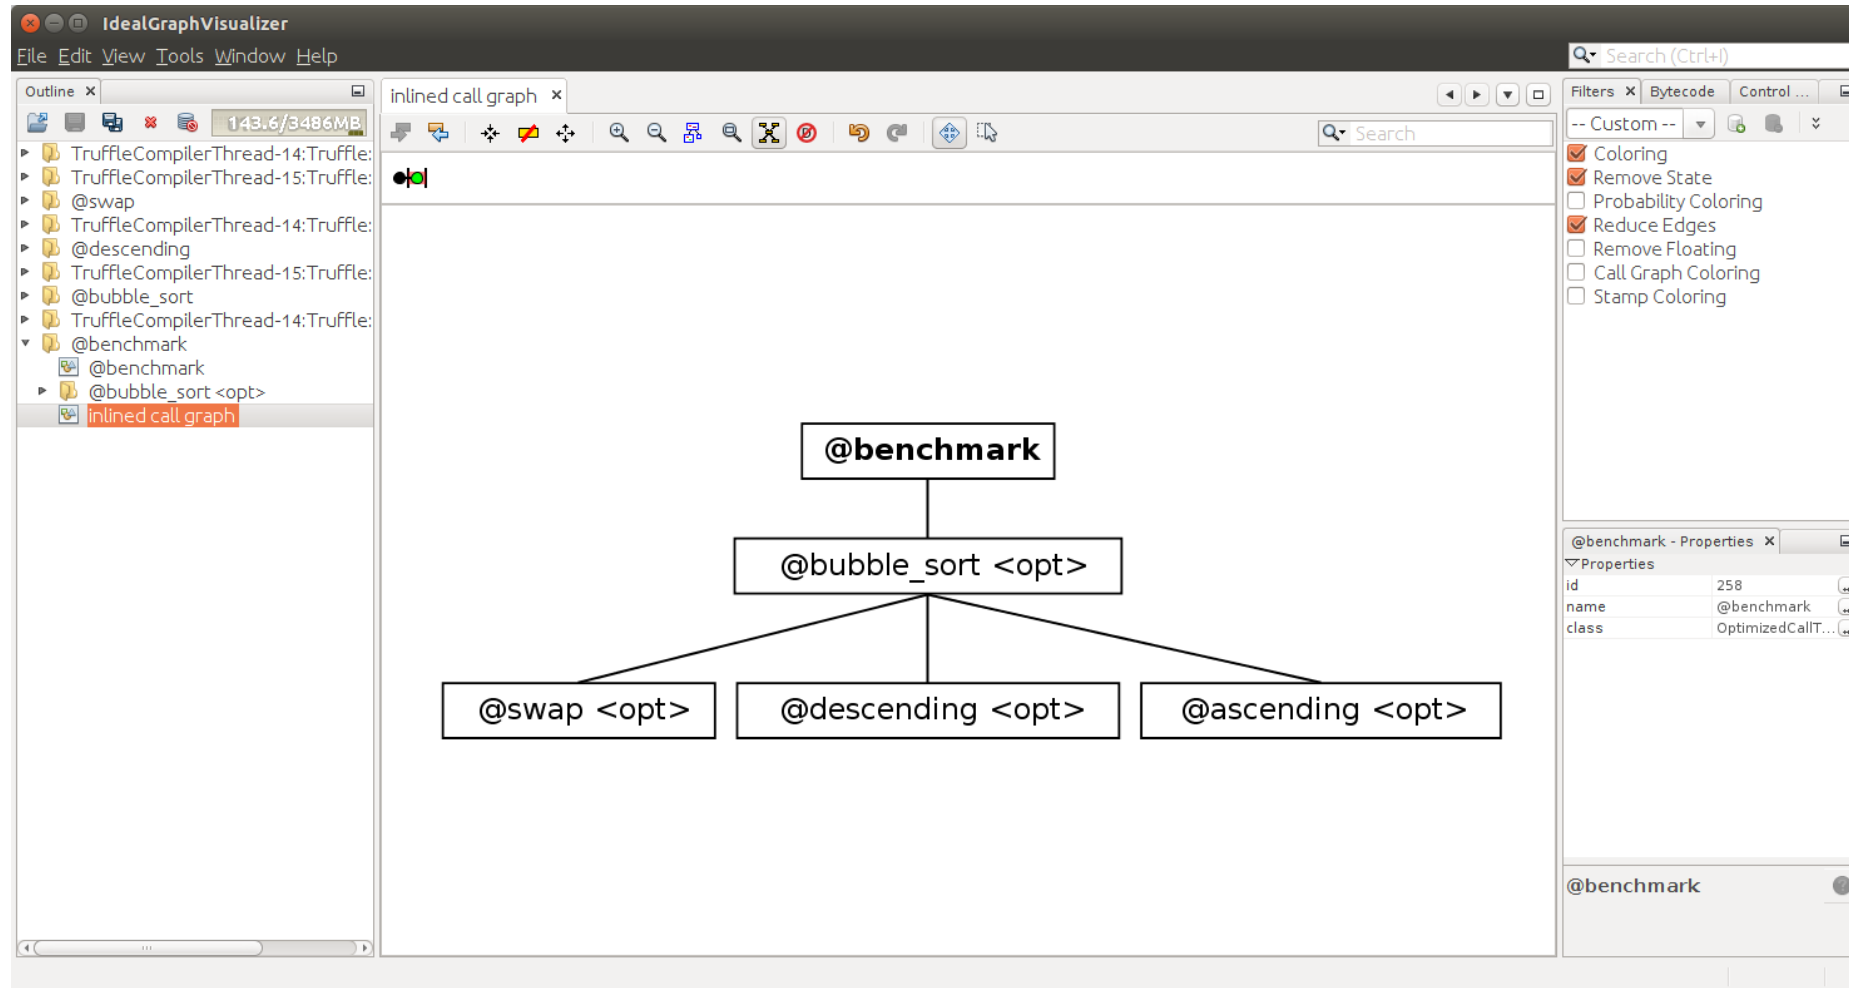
IdealGraphVisualizer
File Edit View Tools Window Help
Search (Ctrl+I)

Outline ×
143.6/3486MB
TruffleCompilerThread-14:Truffle:
TruffleCompilerThread-15:Truffle:
@swap
TruffleCompilerThread-14:Truffle:
@descending
TruffleCompilerThread-15:Truffle:
@bubble_sort
TruffleCompilerThread-14:Truffle:
@benchmark
@benchmark
@bubble_sort <opt>
inlined call graph

inlined call graph ×
Search

@benchmark
@bubble_sort <opt>
@swap <opt>
@descending <opt>
@ascending <opt>

Filters × Bytecode Control ...
-- Custom --
Coloring
Remove State
Probability Coloring
Reduce Edges
Remove Floating
Call Graph Coloring
Stamp Coloring

@benchmark - Properties ×
Properties

| id | 258 |
|---|---|
| name | @benchmark |
| class | OptimizedCallT... |

@benchmark